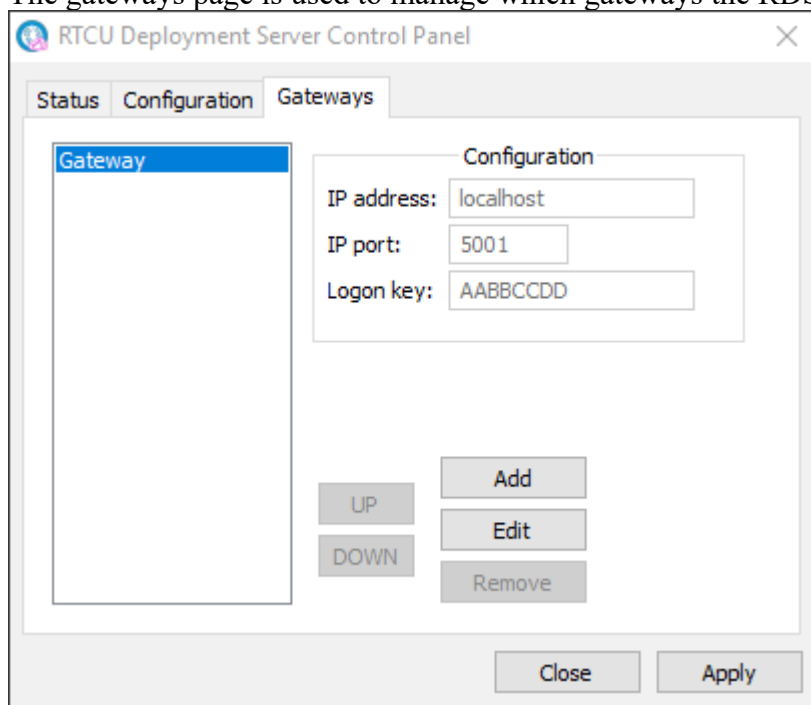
The gateways page is used to manage which gateways the RDS

RTCU Deployment Server Control Panel

Status
Configuration
Gateways

Gateway

Configuration
IP address: localhost
IP port: 5001
Logon key: AABBCCDD

UP
DOWN
Add
Edit
Remove

Close
Apply